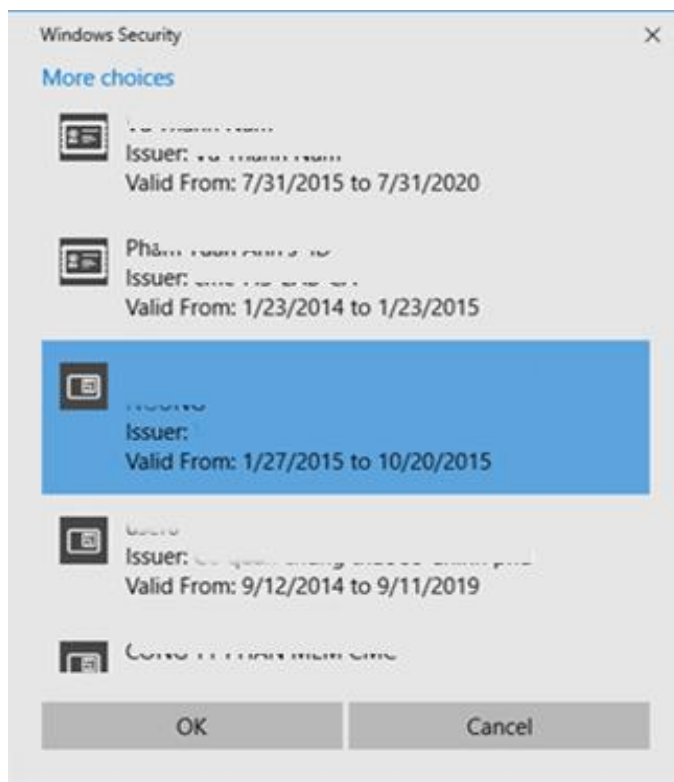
Windows Security

×

More choices

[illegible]
Issuer: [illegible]
Valid From: 7/31/2015 to 7/31/2020

Pha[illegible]
Issuer: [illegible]
Valid From: 1/23/2014 to 1/23/2015

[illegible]
Issuer:
Valid From: 1/27/2015 to 10/20/2015

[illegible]
Issuer: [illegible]
Valid From: 9/12/2014 to 9/11/2019

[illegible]

OK

Cancel